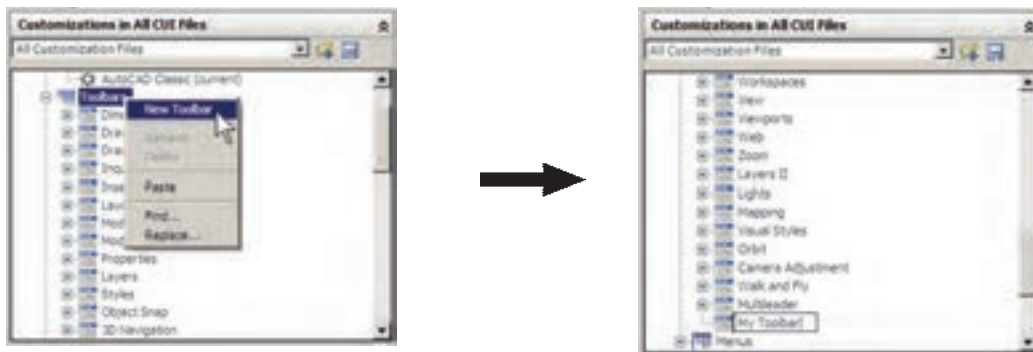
Customizations in All CUI Files
All Customization Files
AutoCAD Classic (current)
Toolbars
New Toolbar
Dim
Dra
Dra
Inqu
Inse
Lay
Mod
Mod
Rename
Delete
Paste
Find...
Replace...
Properties
Layers
Styles
Object Snap
3D Navigation

Customizations in All CUI Files
All Customization Files
Workspaces
View
Viewports
Web
Zoom
Layers II
Lights
Mapping
Visual Styles
Orbit
Camera Adjustment
Walk and Fly
Multileader
My Toolbar|
Menus